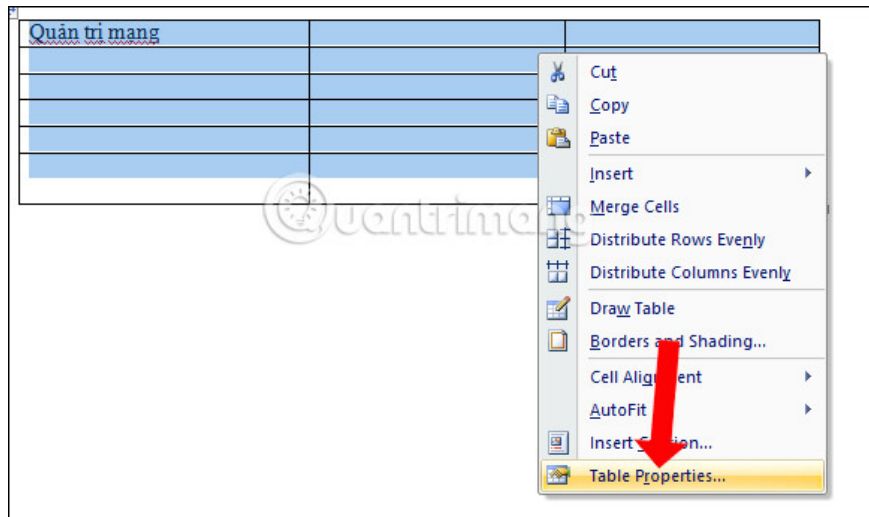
| Quản tri mang | | |
|---|---|---|
| | | |
| | | |
| | | |
| | | |
| | | |
| | | |

Cut
Copy
Paste
Insert
Merge Cells
Distribute Rows Evenly
Distribute Columns Evenly
Draw Table
Borders and Shading...
Cell Alig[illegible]ent
AutoFit
Insert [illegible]...
Table Properties...

uantrimang